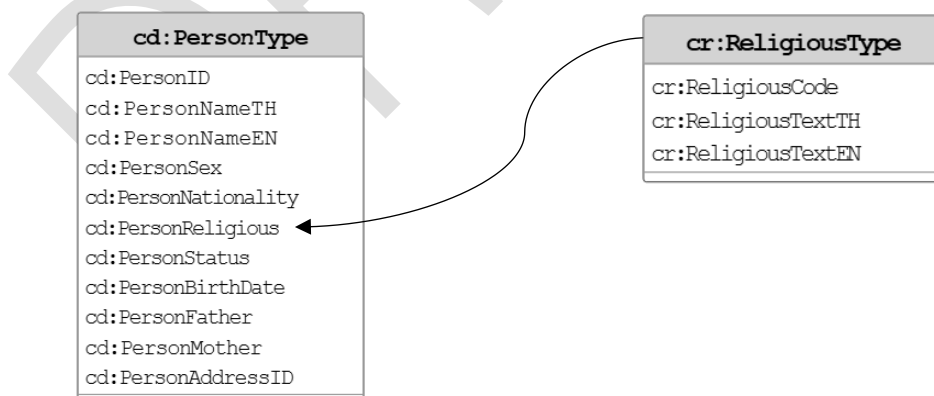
cd:PersonType

cd:PersonID
cd:PersonNameTH
cd:PersonNameEN
cd:PersonSex
cd:PersonNationality
cd:PersonReligious
cd:PersonStatus
cd:PersonBirthDate
cd:PersonFather
cd:PersonMother
cd:PersonAddressID

cr:ReligiousType

cr:ReligiousCode
cr:ReligiousTextTH
cr:ReligiousTextEN